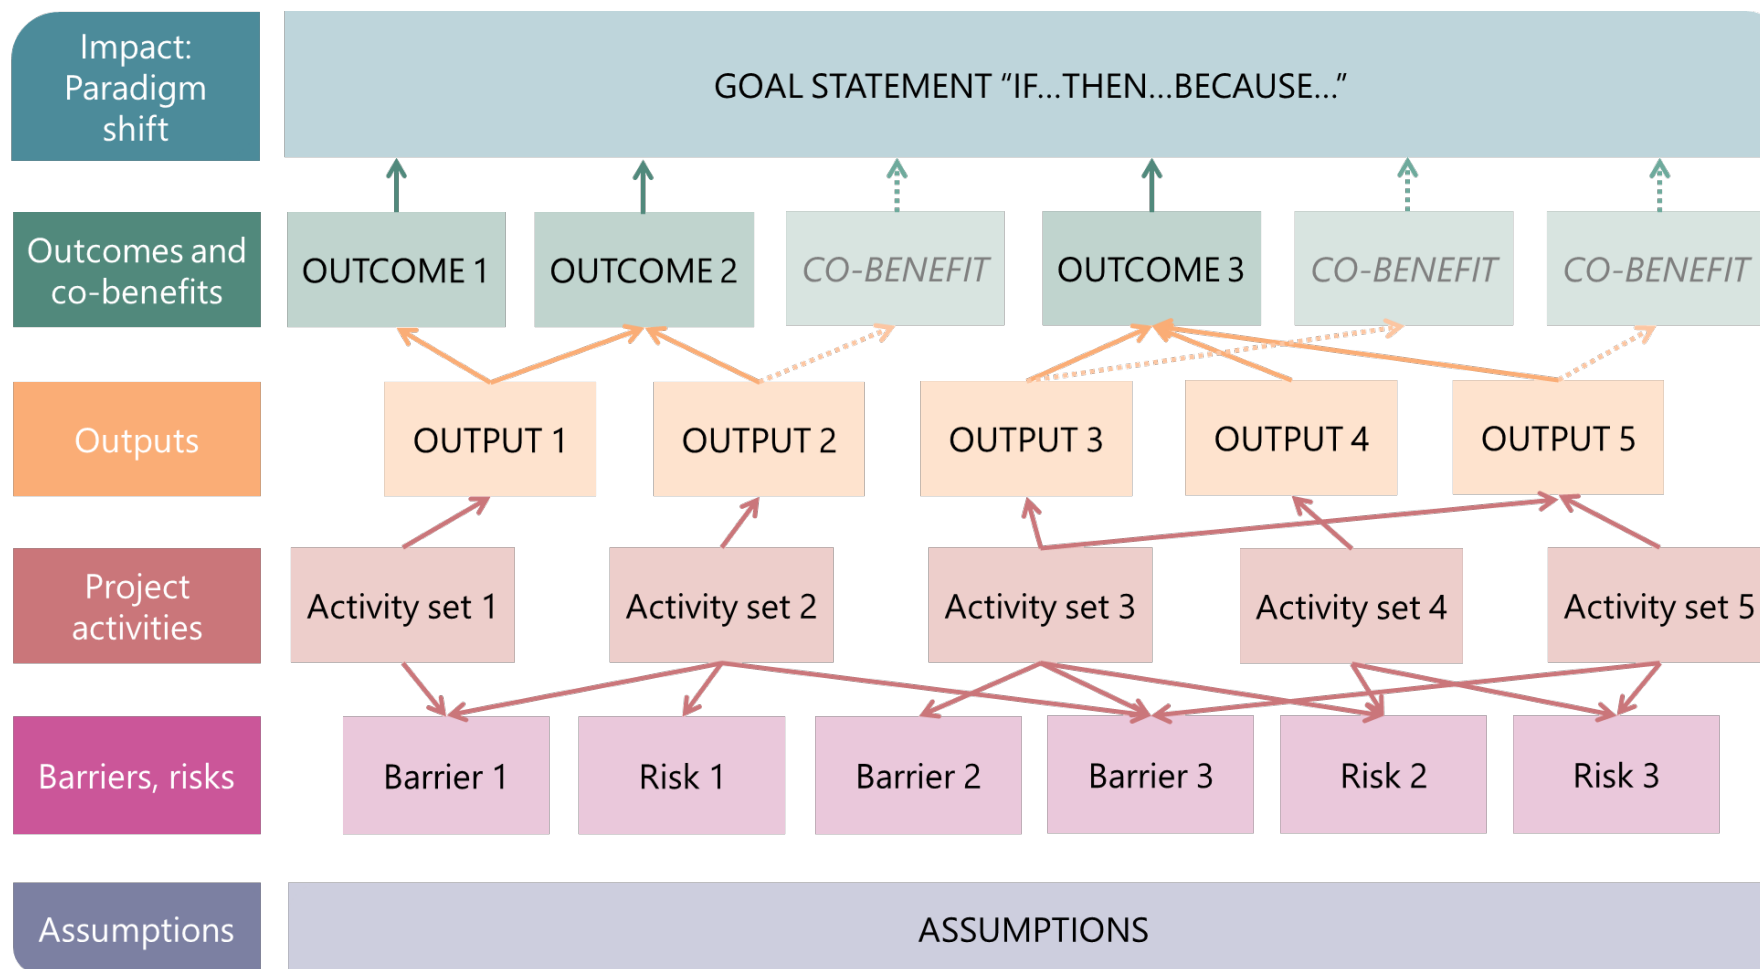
Impact: Paradigm shift

GOAL STATEMENT "IF...THEN...BECAUSE..."

Outcomes and co-benefits

OUTCOME 1

OUTCOME 2

CO-BENEFIT

OUTCOME 3

CO-BENEFIT

CO-BENEFIT

Outputs

OUTPUT 1

OUTPUT 2

OUTPUT 3

OUTPUT 4

OUTPUT 5

Project activities

Activity set 1

Activity set 2

Activity set 3

Activity set 4

Activity set 5

Barriers, risks

Barrier 1

Risk 1

Barrier 2

Barrier 3

Risk 2

Risk 3

Assumptions

ASSUMPTIONS